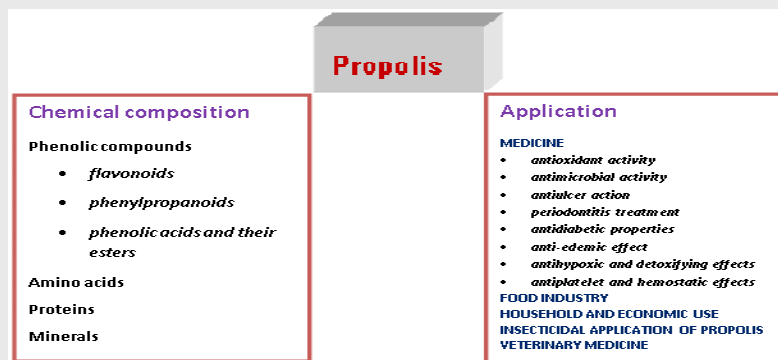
Propolis

Chemical composition

Phenolic compounds

- flavonoids
- phenylpropanoids
- phenolic acids and their esters

Amino acids

Proteins

Minerals

Application

MEDICINE

- antioxidant activity
- antimicrobial activity
- antiulcer action
- periodontitis treatment
- antidiabetic properties
- anti-edemic effect
- antihypoxic and detoxifying effects
- antiplatelet and hemostatic effects

FOOD INDUSTRY
HOUSEHOLD AND ECONOMIC USE
INSECTICIDAL APPLICATION OF PROPOLIS
VETERINARY MEDICINE